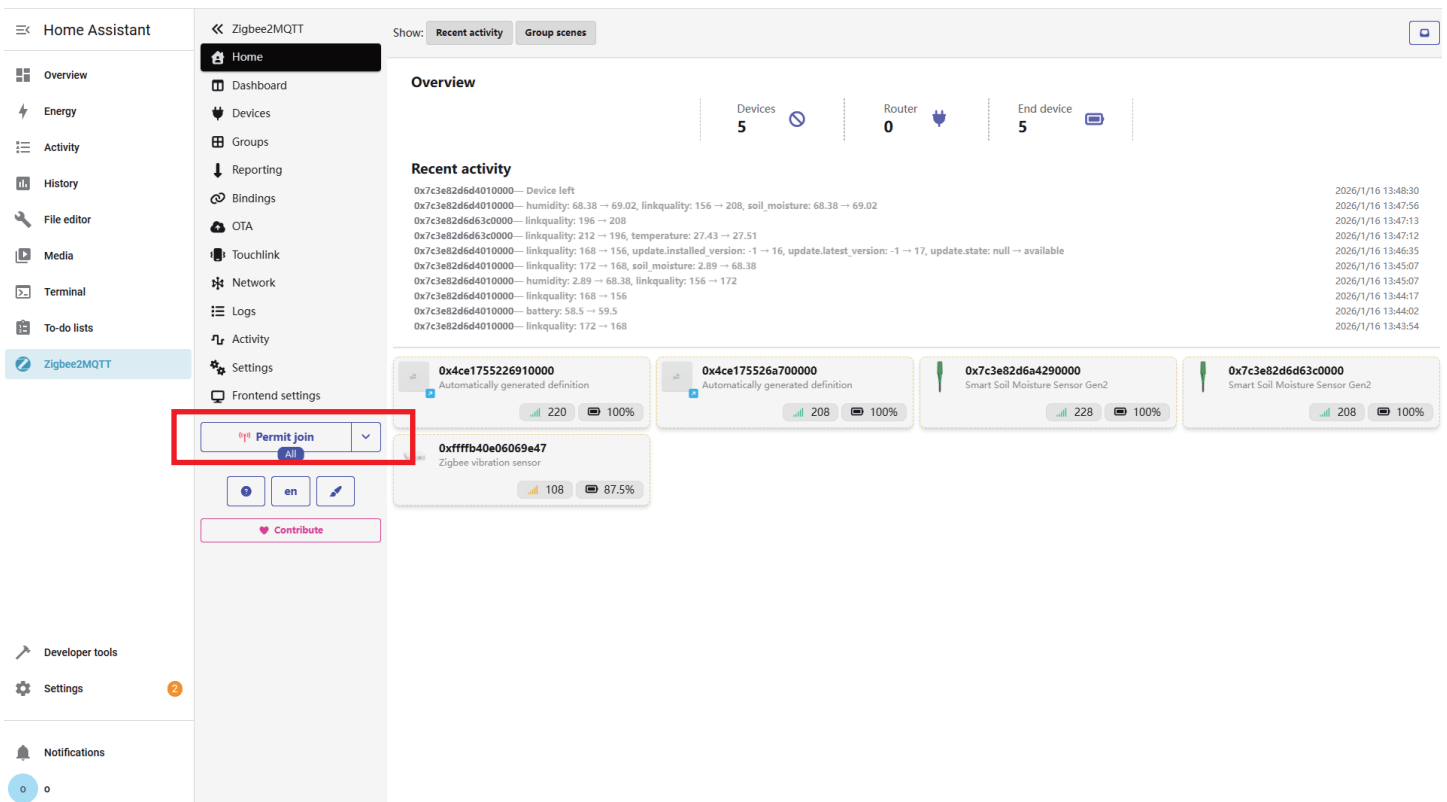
Home Assistant

Overview
Energy
Activity
History
File editor
Media
Terminal
To-do lists
Zigbee2MQTT

Developer tools
Settings 2

Notifications
o o

Zigbee2MQTT
Home
Dashboard
Devices
Groups
Reporting
Bindings
OTA
Touchlink
Network
Logs
Activity
Settings
Frontend settings

Permit join
All

en

Contribute

Show: Recent activity Group scenes

Overview

Devices 5
Router 0
End device 5

Recent activity

0x7c3e82d6d4010000— Device left 2026/1/16 13:48:30
0x7c3e82d6d4010000— humidity: 68.38 → 69.02, linkquality: 156 → 208, soil_moisture: 68.38 → 69.02 2026/1/16 13:47:56
0x7c3e82d6d63c0000— linkquality: 196 → 208 2026/1/16 13:47:13
0x7c3e82d6d63c0000— linkquality: 212 → 196, temperature: 27.43 → 27.51 2026/1/16 13:47:12
0x7c3e82d6d4010000— linkquality: 168 → 156, update.installed_version: -1 → 16, update.latest_version: -1 → 17, update.state: null → available 2026/1/16 13:46:35
0x7c3e82d6d4010000— linkquality: 172 → 168, soil_moisture: 2.89 → 68.38 2026/1/16 13:45:07
0x7c3e82d6d4010000— humidity: 2.89 → 68.38, linkquality: 156 → 172 2026/1/16 13:45:07
0x7c3e82d6d4010000— linkquality: 168 → 156 2026/1/16 13:44:17
0x7c3e82d6d4010000— battery: 58.5 → 59.5 2026/1/16 13:44:02
0x7c3e82d6d4010000— linkquality: 172 → 168 2026/1/16 13:43:54

0x4ce1755226910000
Automatically generated definition
220 100%

0x4ce175526a700000
Automatically generated definition
208 100%

0x7c3e82d6a4290000
Smart Soil Moisture Sensor Gen2
228 100%

0x7c3e82d6d63c0000
Smart Soil Moisture Sensor Gen2
208 100%

0xffffb40e06069e47
Zigbee vibration sensor
108 87.5%